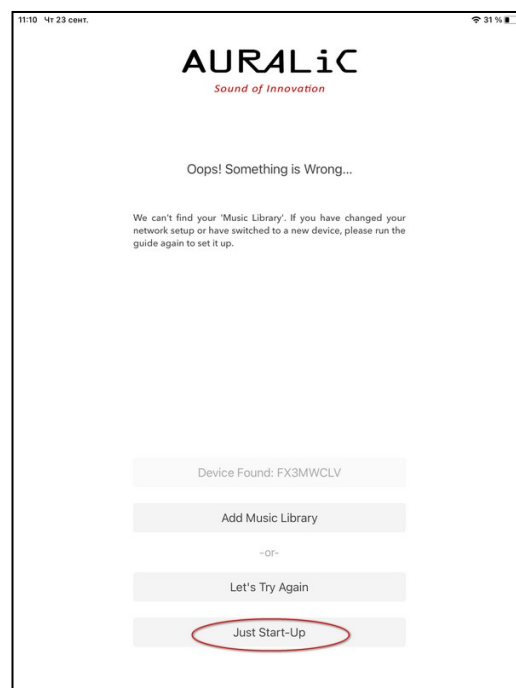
11:10 Чт 23 сент.

31 %

AURALiC
Sound of Innovation

Oops! Something is Wrong...

We can't find your 'Music Library'. If you have changed your network setup or have switched to a new device, please run the guide again to set it up.

Device Found: FX3MWCLV

Add Music Library

-or-

Let's Try Again

Just Start-Up